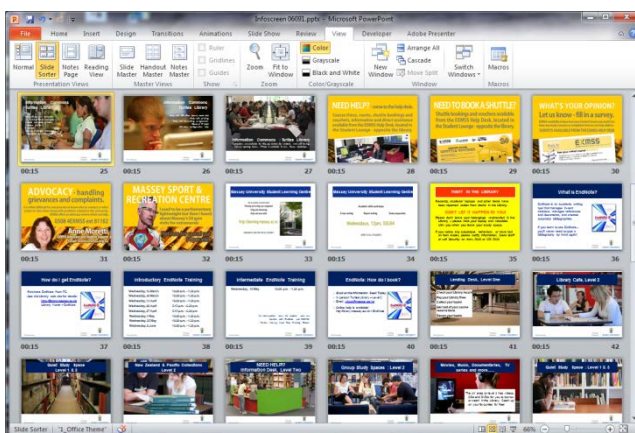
Infoscreen 06091.pptx - Microsoft PowerPoint

File Home Insert Design Transitions Animations Slide Show Review View Developer Adobe Presenter

Normal Slide Sorter Notes Page Reading View
Presentation Views
Slide Master Handout Master Notes Master
Master Views
Ruler Gridlines Guides
Show
Zoom Fit to Window
Zoom
Color Grayscale Black and White
Color/Grayscale
New Window Arrange All Cascade Move Split
Window
Switch Windows
Macros
Macros

NEED HELP?
NEED TO BOOK A SHUTTLE?
WHAT'S YOUR OPINION?
Let us know - fill in a survey.

00:15 25
00:15 26
00:15 27
00:15 28
00:15 29
00:15 30

ADVOCACY - handling grievances and complaints.
Anne Moretti
MASSEY SPORT & RECREATION CENTRE
Massey University Student Learning Centre
Massey University Student Learning Centre
THEFT IN THE LIBRARY!
DON'T LET IT HAPPEN TO YOU
What is EndNote?

00:15 31
00:15 32
00:15 33
00:15 34
00:15 35
00:15 36

How do I get EndNote?
Introductory EndNote Training
Intermediate EndNote Training
EndNote: How do I cite?
Lending Desk, Level One
Library Cafe, Level 2

00:15 37
00:15 38
00:15 39
00:15 40
00:15 41
00:15 42

Quiet Study Space Level 3 & 4
New Zealand & Pacific Collections
NEED HELP? Information Desk, Level Two
Group Study Spaces : Level 2
Movies, Music, Documentaries, TV series and more...
Quiet Study Space Level 3 & 4

Slide Sorter "1_Office Theme" 66%